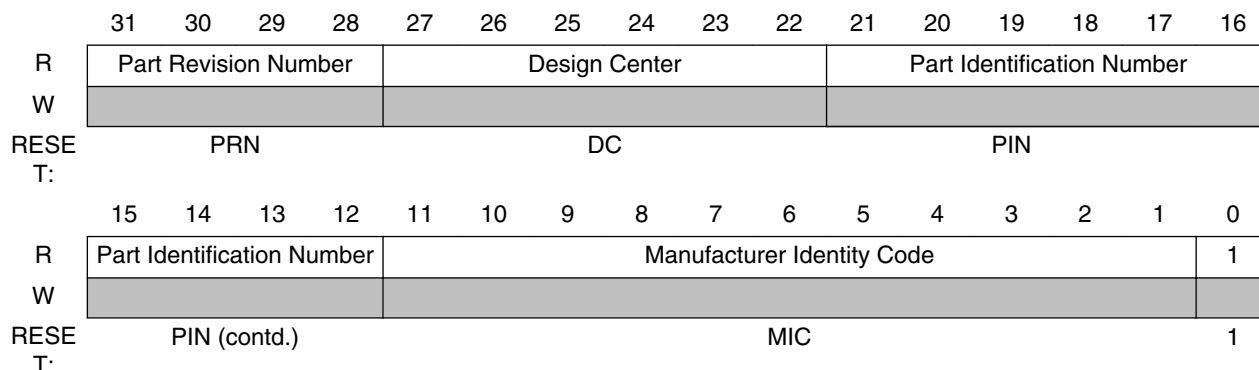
| | 31 | 30 | 29 | 28 | 27 | 26 | 25 | 24 | 23 | 22 | 21 | 20 | 19 | 18 | 17 | 16 |
|---|---|---|---|---|---|---|---|---|---|---|---|---|---|---|---|---|
| R | Part Revision Number | | | | Design Center | | | | | | Part Identification Number | | | | | |
| W | | | | | | | | | | | | | | | | |
| RESET: | PRN | | | | DC | | | | | | PIN | | | | | |

| | 15 | 14 | 13 | 12 | 11 | 10 | 9 | 8 | 7 | 6 | 5 | 4 | 3 | 2 | 1 | 0 |
|---|---|---|---|---|---|---|---|---|---|---|---|---|---|---|---|---|
| R | Part Identification Number | | | | Manufacturer Identity Code | | | | | | | | | | | 1 |
| W | | | | | | | | | | | | | | | | |
| RESET: | PIN (contd.) | | | | MIC | | | | | | | | | | | 1 |